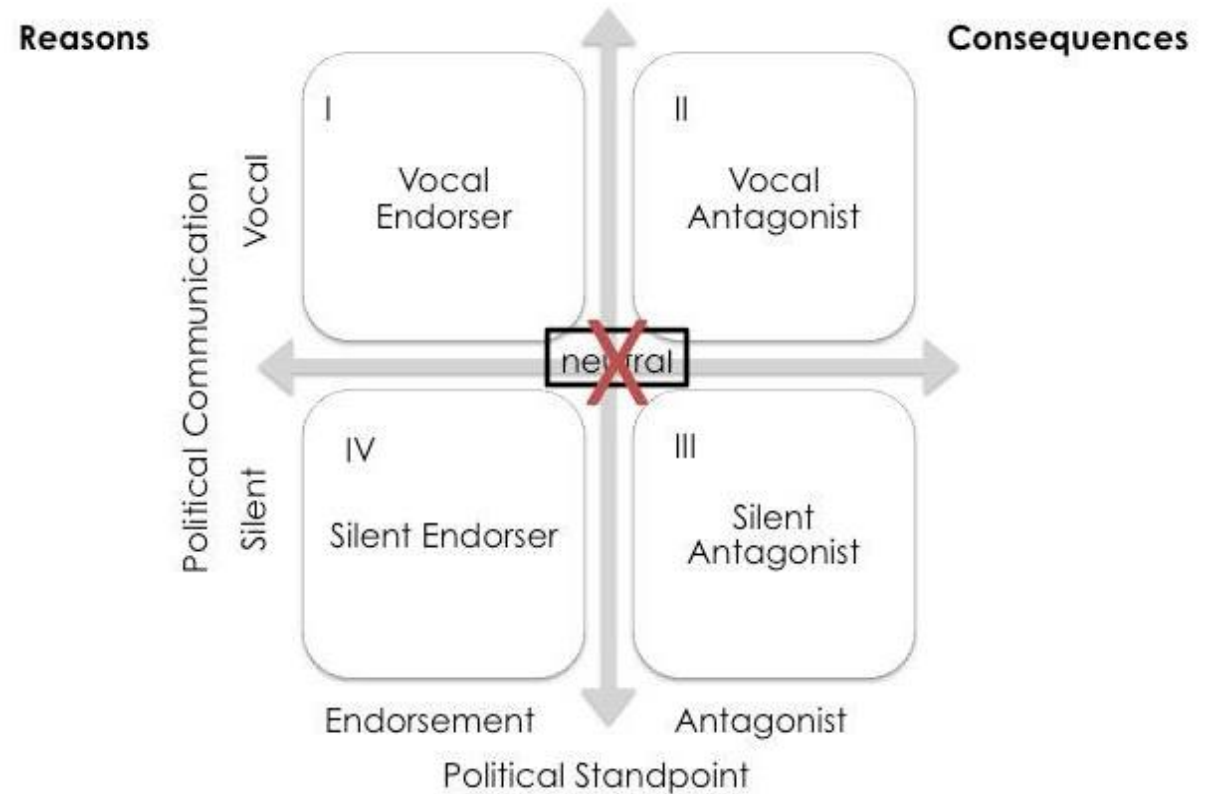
Reasons

Consequences

Political Communication

Vocal

Silent

I

Vocal Endorser

II

Vocal Antagonist

neutral

IV

Silent Endorser

III

Silent Antagonist

Endorsement

Antagonist

Political Standpoint